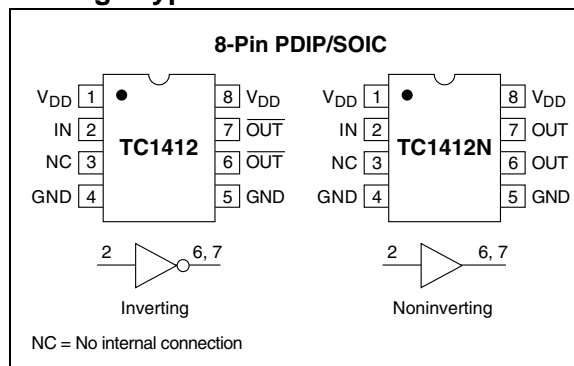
8-Pin PDIP/SOIC

$V_{DD}$ 1
IN 2
NC 3
GND 4
TC1412
8 $V_{DD}$
7 $\overline{OUT}$
6 $\overline{OUT}$
5 GND

$V_{DD}$ 1
IN 2
NC 3
GND 4
TC1412N
8 $V_{DD}$
7 OUT
6 OUT
5 GND

2
6, 7
Inverting

2
6, 7
Noninverting

NC = No internal connection